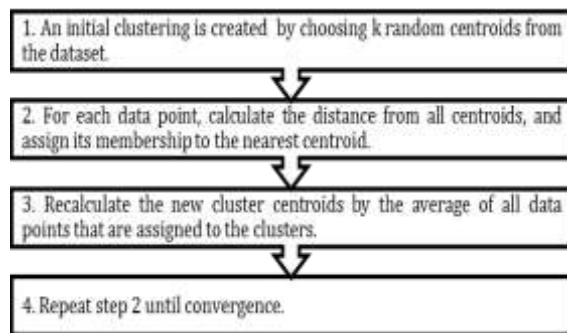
1. An initial clustering is created by choosing k random centroids from the dataset.

2. For each data point, calculate the distance from all centroids, and assign its membership to the nearest centroid.

3. Recalculate the new cluster centroids by the average of all data points that are assigned to the clusters.

4. Repeat step 2 until convergence.